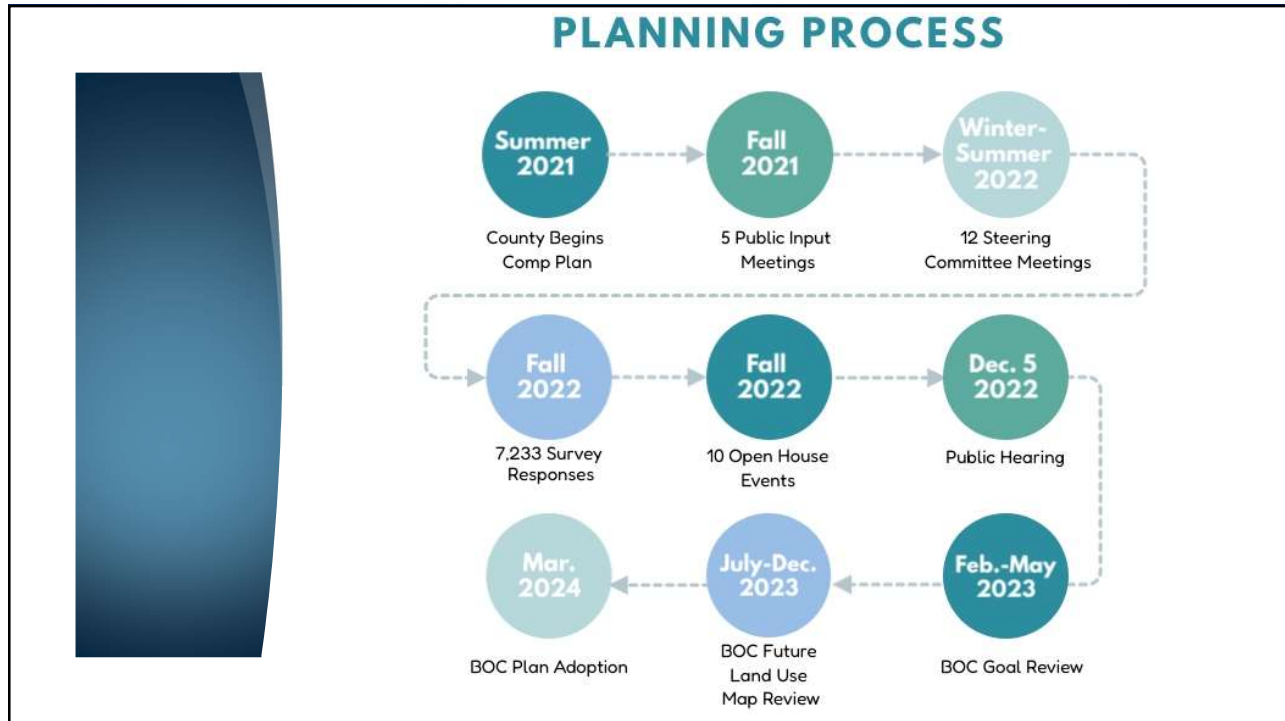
PLANNING PROCESS

Summer 2021
County Begins Comp Plan

Fall 2021
5 Public Input Meetings

Winter-Summer 2022
12 Steering Committee Meetings

Fall 2022
7,233 Survey Responses

Fall 2022
10 Open House Events

Dec. 5 2022
Public Hearing

Feb.-May 2023
BOC Goal Review

July-Dec. 2023
BOC Future Land Use Map Review

Mar. 2024
BOC Plan Adoption